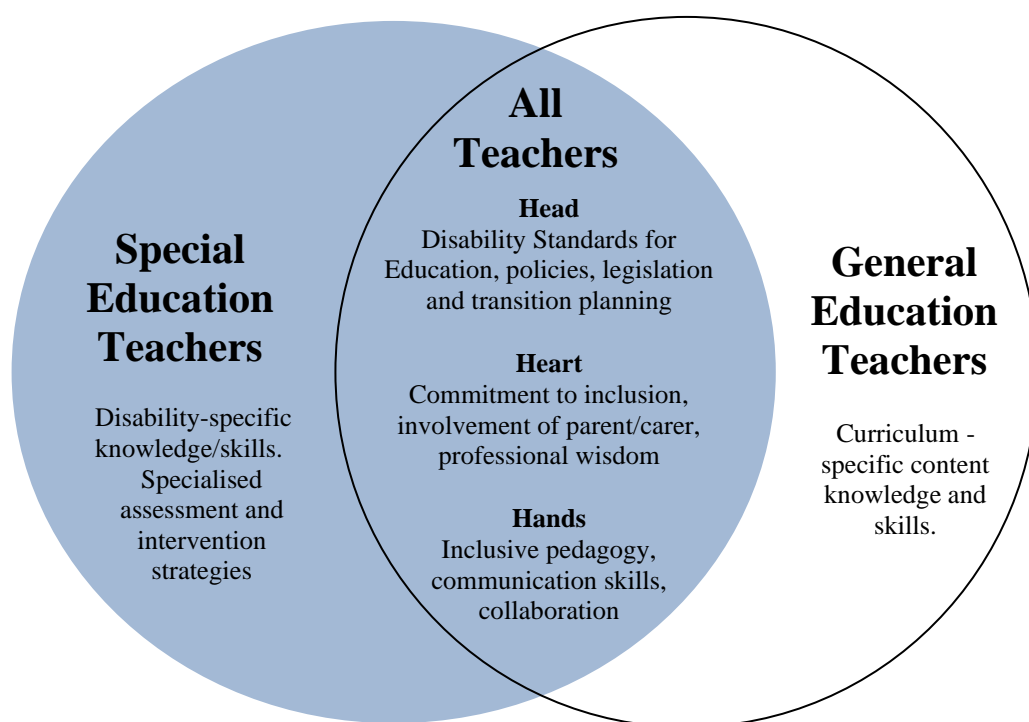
Special Education Teachers

Disability-specific knowledge/skills. Specialised assessment and intervention strategies

All Teachers

Head
Disability Standards for Education, policies, legislation and transition planning

Heart
Commitment to inclusion, involvement of parent/carer, professional wisdom

Hands
Inclusive pedagogy, communication skills, collaboration

General Education Teachers

Curriculum - specific content knowledge and skills.